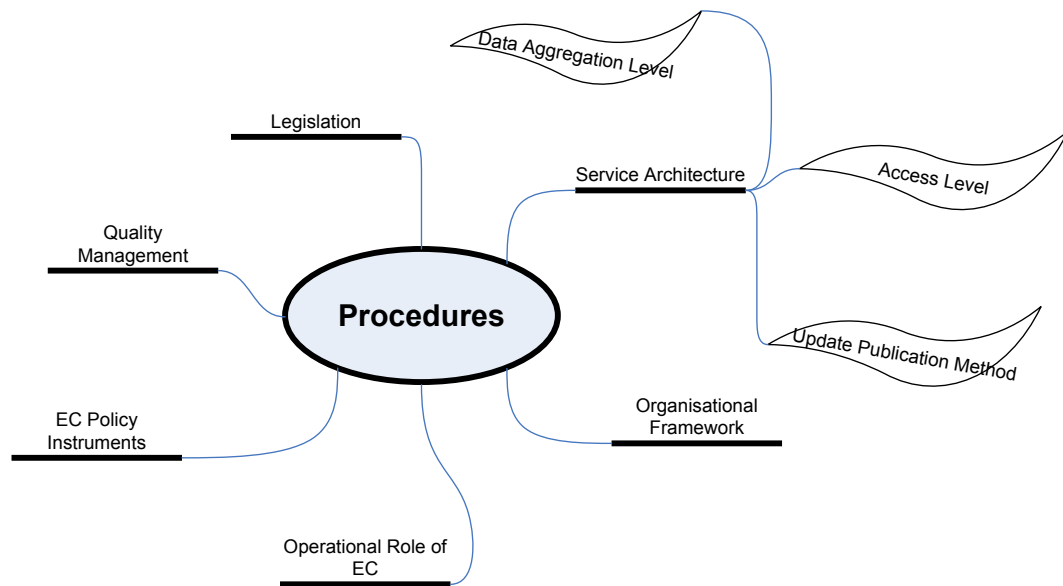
Procedures

Legislation

Quality Management

EC Policy Instruments

Operational Role of EC

Service Architecture

Data Aggregation Level

Access Level

Update Publication Method

Organisational Framework